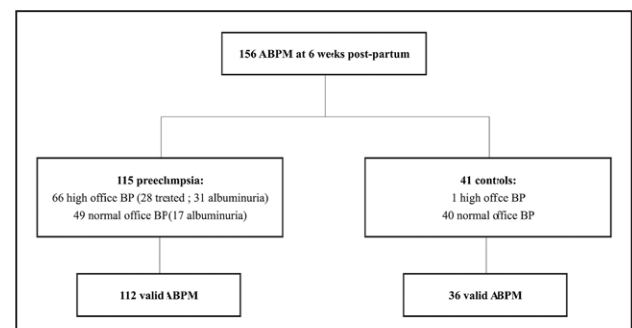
156 ABPM at 6 weks post-partum

115 preechmpsia:
66 high office BP (28 treated ; 31 albuminuria)
49 normal office BP(17 albuminuria)

41 controls:
1 high offce BP
40 normal office BP

112 valid ABPM

36 valid ABPM